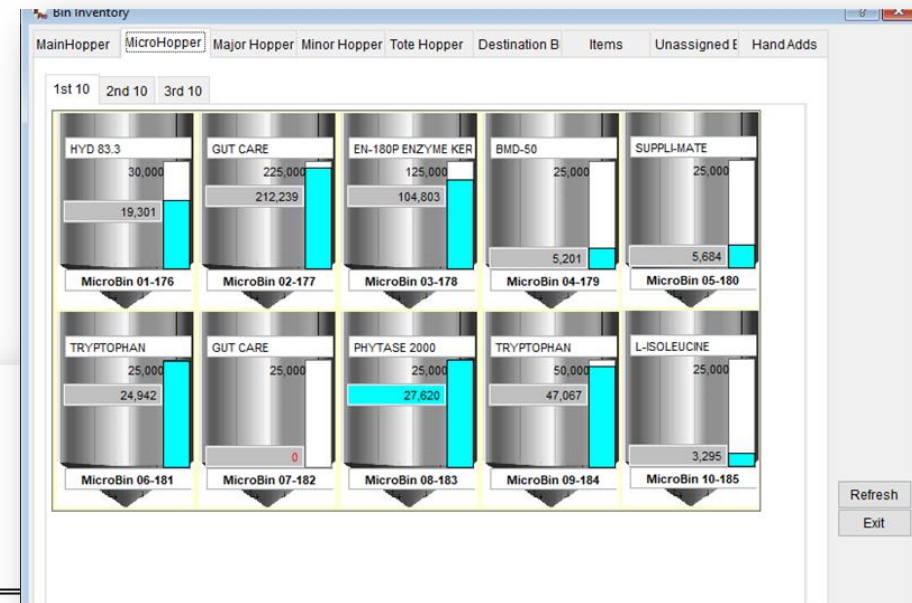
Bin Inventory

MainHopper MicroHopper Major Hopper Minor Hopper Tote Hopper Destination B Items Unassigned E Hand Adds

1st 10 2nd 10 3rd 10

HYD 83.3
30,000
19,301
MicroBin 01-176

GUT CARE
225,000
212,239
MicroBin 02-177

EN-180P ENZYME KER
125,000
104,803
MicroBin 03-178

BMD-50
25,000
5,201
MicroBin 04-179

SUPPLI-MATE
25,000
5,684
MicroBin 05-180

TRYPTOPHAN
25,000
24,942
MicroBin 06-181

GUT CARE
25,000
0
MicroBin 07-182

PHYTASE 2000
25,000
27,620
MicroBin 08-183

TRYPTOPHAN
50,000
47,067
MicroBin 09-184

L-ISOLEUCINE
25,000
3,295
MicroBin 10-185

Refresh
Exit